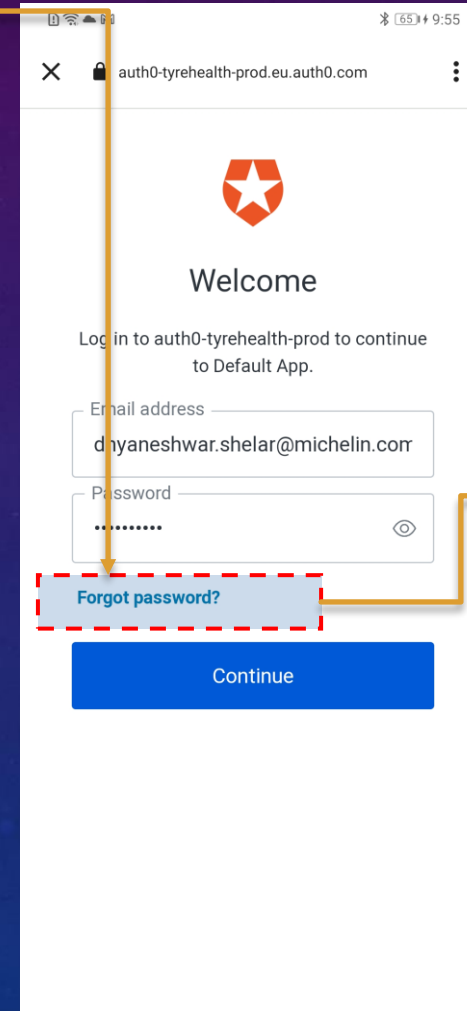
65 9:55

auth0-tyrehealth-prod.eu.auth0.com

Welcome

Log in to auth0-tyrehealth-prod to continue to Default App.

Email address
dhyaneshwar.shelar@michelin.com

Password
••••••••••

Forgot password?

Continue